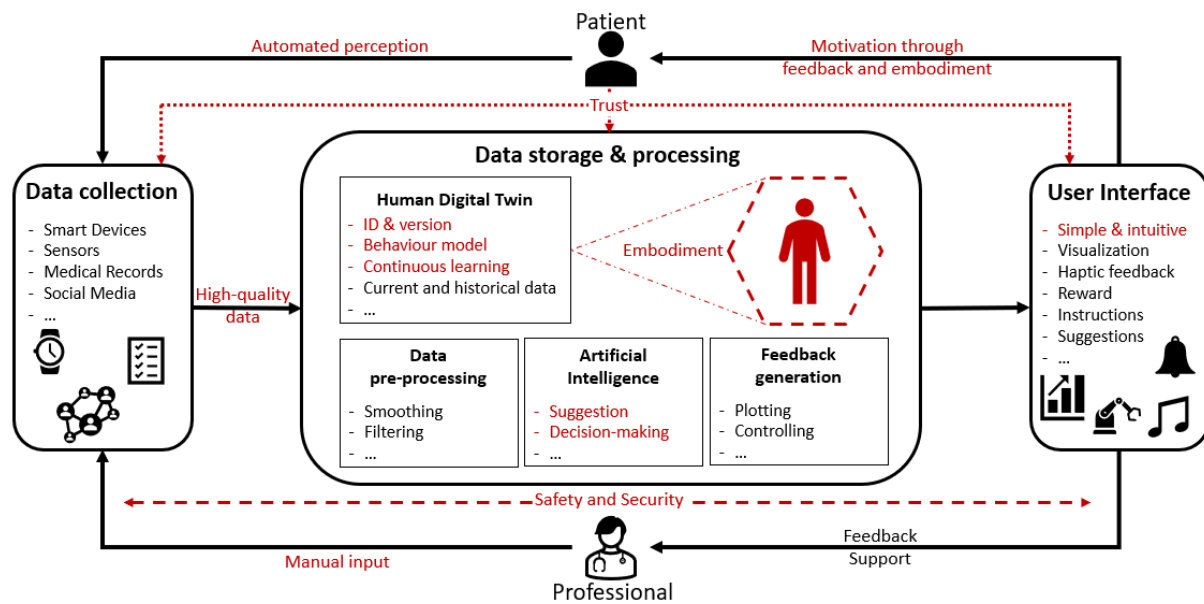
Patient

Automated perception

Motivation through feedback and embodiment

Trust

Data collection
- Smart Devices
- Sensors
- Medical Records
- Social Media
- ...

High-quality data

Data storage & processing

Human Digital Twin
- ID & version
- Behaviour model
- Continuous learning
- Current and historical data
- ...

Embodiment

Data pre-processing
- Smoothing
- Filtering
- ...

Artificial Intelligence
- Suggestion
- Decision-making
- ...

Feedback generation
- Plotting
- Controlling
- ...

User Interface
- Simple & intuitive
- Visualization
- Haptic feedback
- Reward
- Instructions
- Suggestions
- ...

Safety and Security

Manual input

Feedback
Support

Professional